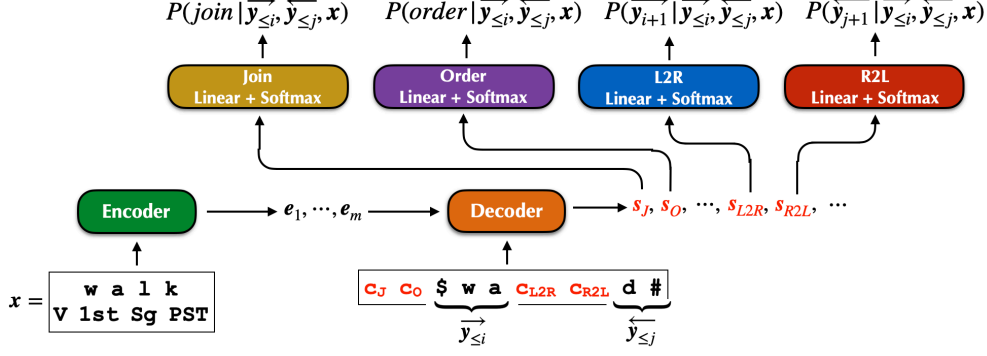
$P(join \,|\, \overrightarrow{y_{\leq i}}, \overleftarrow{y_{\leq j}}, x)$

$P(order \,|\, \overrightarrow{y_{\leq i}}, \overleftarrow{y_{\leq j}}, x)$

$P(\overrightarrow{y_{i+1}} \,|\, \overrightarrow{y_{\leq i}}, \overleftarrow{y_{\leq j}}, x)$

$P(\overleftarrow{y_{j+1}} \,|\, \overrightarrow{y_{\leq i}}, \overleftarrow{y_{\leq j}}, x)$

Join
Linear + Softmax

Order
Linear + Softmax

L2R
Linear + Softmax

R2L
Linear + Softmax

Encoder

$e_1, \cdots, e_m$

Decoder

$s_J, s_O, \cdots, s_{L2R}, s_{R2L}, \cdots$

$x =$
w a l k
V 1st Sg PST

$c_J$ $c_O$ $ w a $c_{L2R}$ $c_{R2L}$ d #

$\overrightarrow{y_{\leq i}}$

$\overleftarrow{y_{\leq j}}$